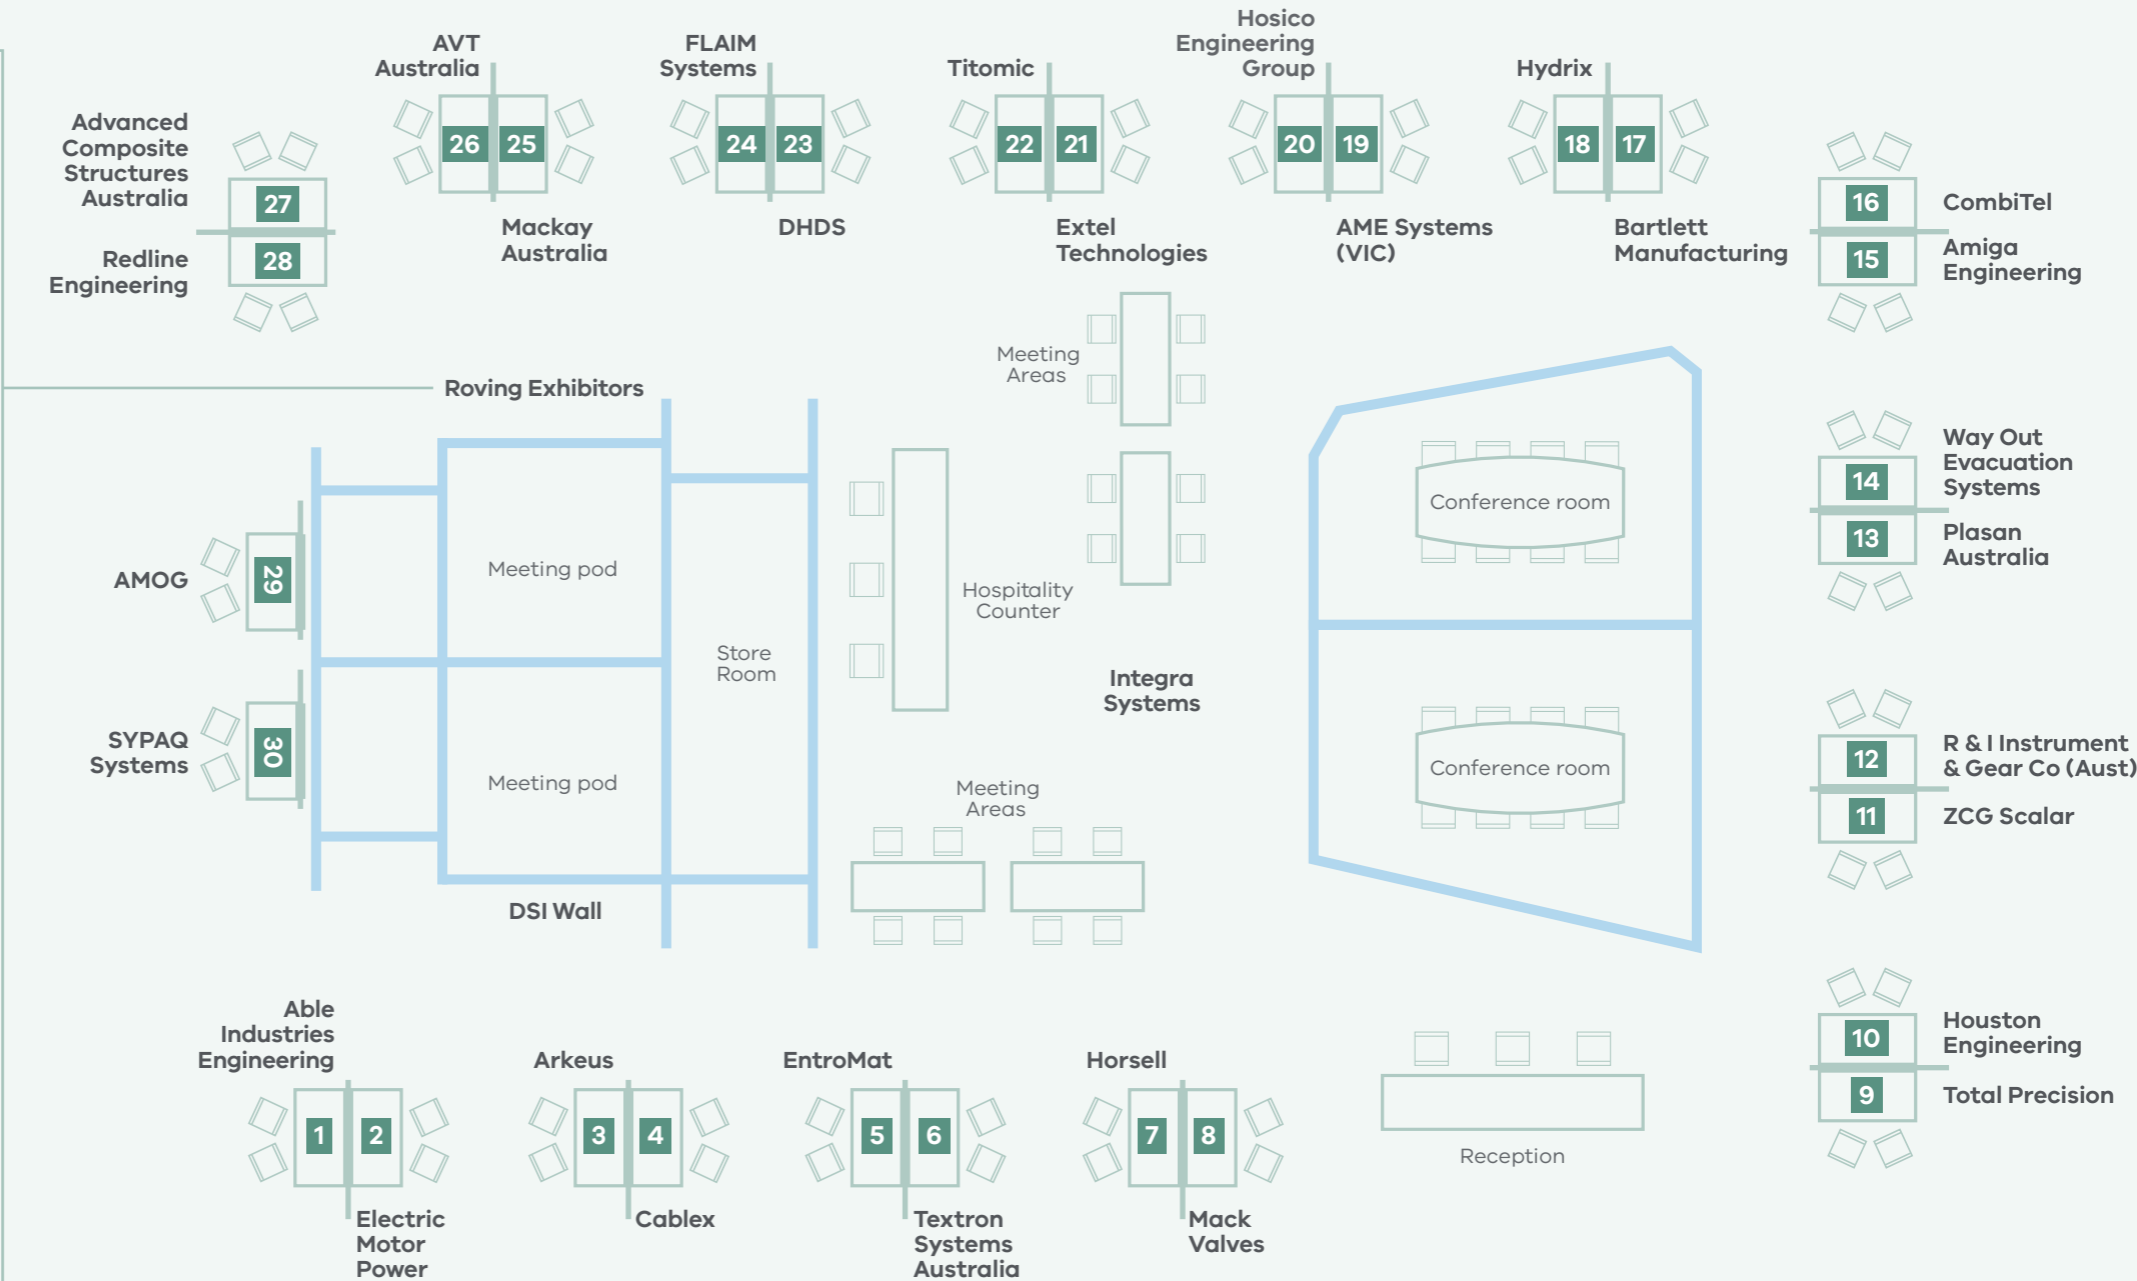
AVT Australia
26 25
Mackay Australia

FLAIM Systems
24 23
DHDS

Titomic
22 21
Extel Technologies

Hosico Engineering Group
20 19
AME Systems (VIC)

Hydrix
18 17
Bartlett Manufacturing

Advanced Composite Structures Australia
27
28
Redline Engineering

16 CombiTel
15 Amiga Engineering

Meeting Areas

Roving Exhibitors

Conference room

Way Out Evacuation Systems
14
13
Plasan Australia

AMOG
29

Meeting pod

Store Room

Hospitality Counter

Integra Systems

SYPAQ Systems
30

Meeting pod

Conference room

12 R & I Instrument & Gear Co (Aust)
11 ZCG Scalar

Meeting Areas

DSI Wall

10 Houston Engineering
9 Total Precision

Able Industries Engineering
1 2
Electric Motor Power

Arkeus
3 4
Cablex

EntroMat
5 6
Textron Systems Australia

Horsell
7 8
Mack Valves

Reception